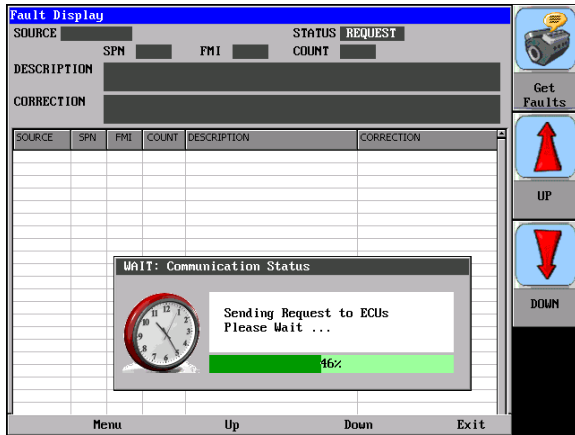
Fault Display

SOURCE

STATUS REQUEST

SPN

FMI

COUNT

DESCRIPTION

CORRECTION

Get Faults

UP

DOWN

| SOURCE | SPN | FMI | COUNT | DESCRIPTION | CORRECTION |
|---|---|---|---|---|---|

WAIT: Communication Status

Sending Request to ECUs
Please Wait ...

46%

Menu

Up

Down

Exit